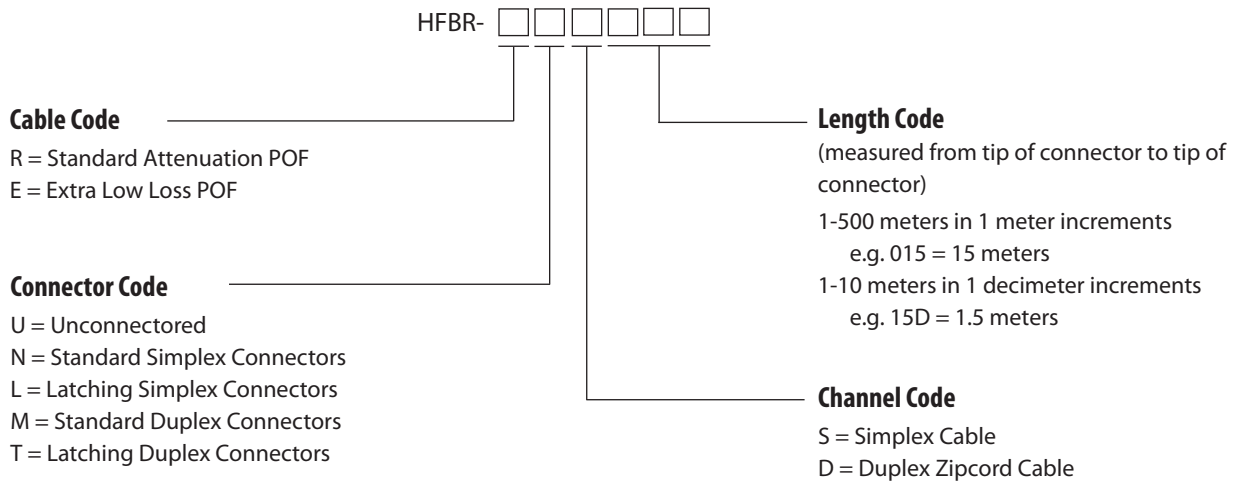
HFBR-

**Cable Code**
R = Standard Attenuation POF
E = Extra Low Loss POF

**Connector Code**
U = Unconnectored
N = Standard Simplex Connectors
L = Latching Simplex Connectors
M = Standard Duplex Connectors
T = Latching Duplex Connectors

**Length Code**
(measured from tip of connector to tip of connector)
1-500 meters in 1 meter increments
e.g. 015 = 15 meters
1-10 meters in 1 decimeter increments
e.g. 15D = 1.5 meters

**Channel Code**
S = Simplex Cable
D = Duplex Zipcord Cable